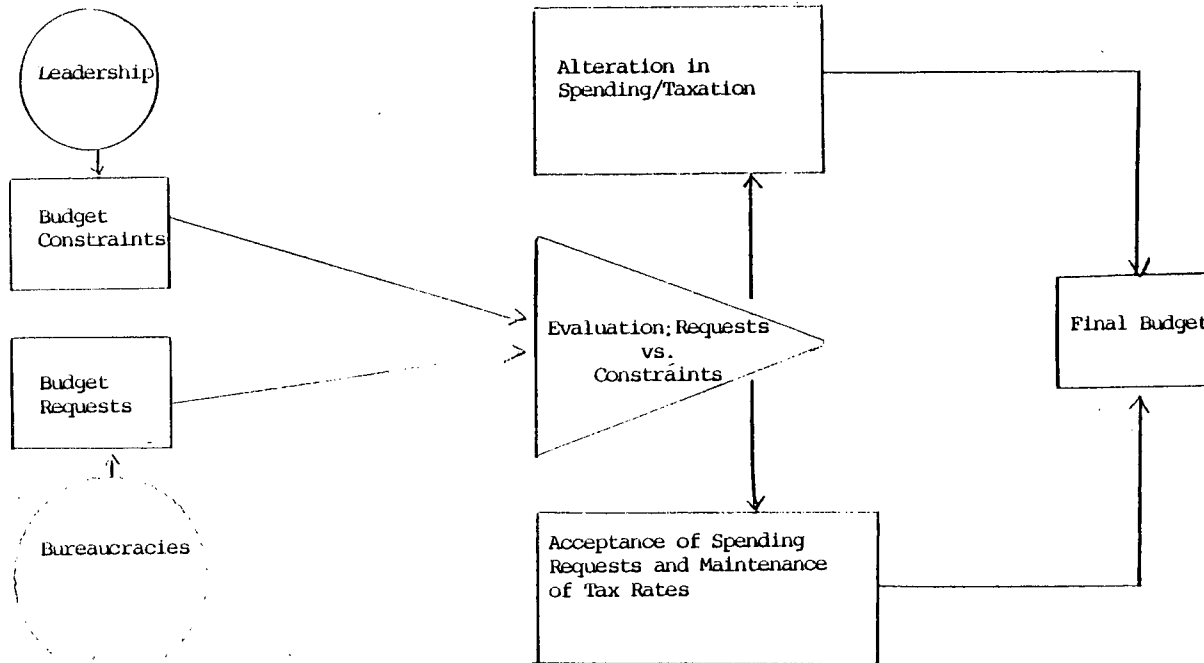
Leadership

Budget Constraints

Budget Requests

Bureaucracies

Alteration in Spending/Taxation

Evaluation; Requests vs. Constraints

Acceptance of Spending Requests and Maintenance of Tax Rates

Final Budget